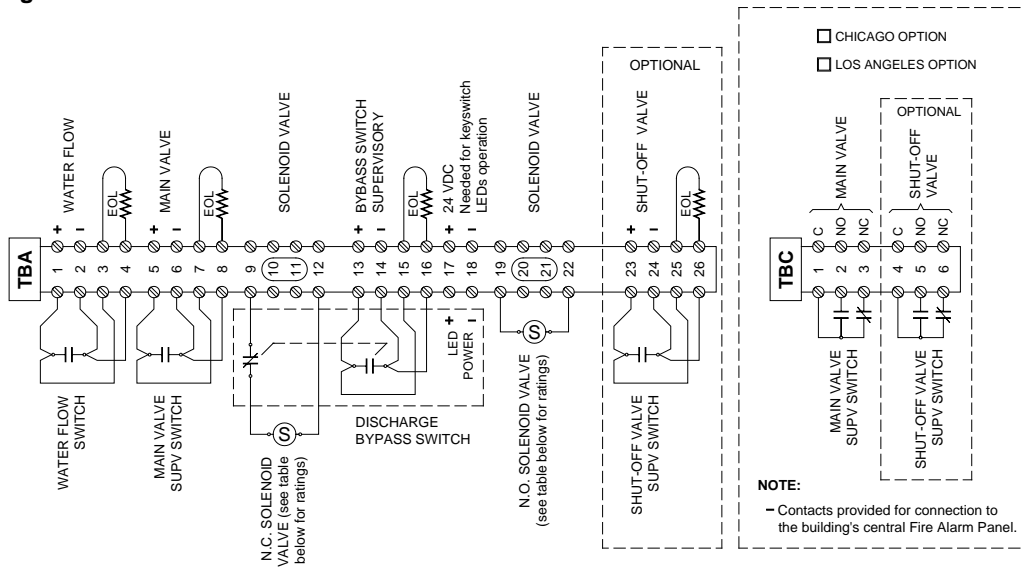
CHICAGO OPTION
LOS ANGELES OPTION

OPTIONAL

WATER FLOW
EOL
MAIN VALVE
EOL
SOLENOID VALVE
BYBASS SWITCH SUPERVISORY
EOL
24 VDC Needed for keyswitch LEDs operation
SOLENOID VALVE
SHUT-OFF VALVE
EOL

+ − + − + − + −
TBA
1 2 3 4 5 6 7 8 9 10 11 12 13 14 15 16 17 18 19 20 21 22 23 24 25 26

S
LED POWER + −
S

WATER FLOW SWITCH
MAIN VALVE SUPV SWITCH
N.C. SOLENOID VALVE (see table below for ratings)
DISCHARGE BYPASS SWITCH
N.O. SOLENOID VALVE (see table below for ratings)
SHUT-OFF VALVE SUPV SWITCH

MAIN VALVE
OPTIONAL
SHUT-OFF VALVE
C NO NC C NO NC
TBC
1 2 3 4 5 6

MAIN VALVE SUPV SWITCH
SHUT-OFF VALVE SUPV SWITCH

NOTE:
− Contacts provided for connection to the building's central Fire Alarm Panel.